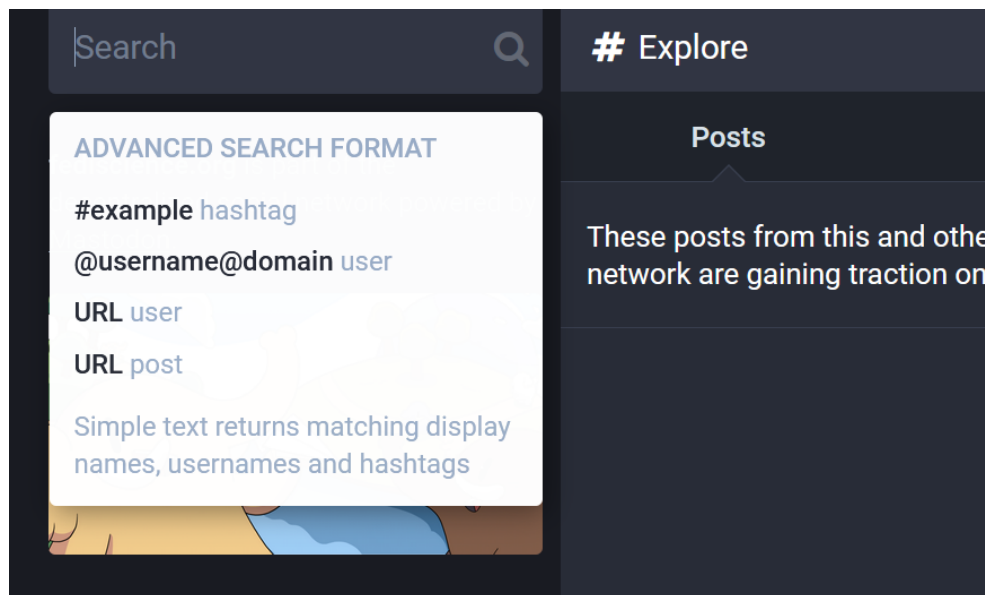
Search

# Explore

ADVANCED SEARCH FORMAT

#example hashtag

@username@domain user

URL user

URL post

Simple text returns matching display names, usernames and hashtags

Posts

These posts from this and othe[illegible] network are gaining traction on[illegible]